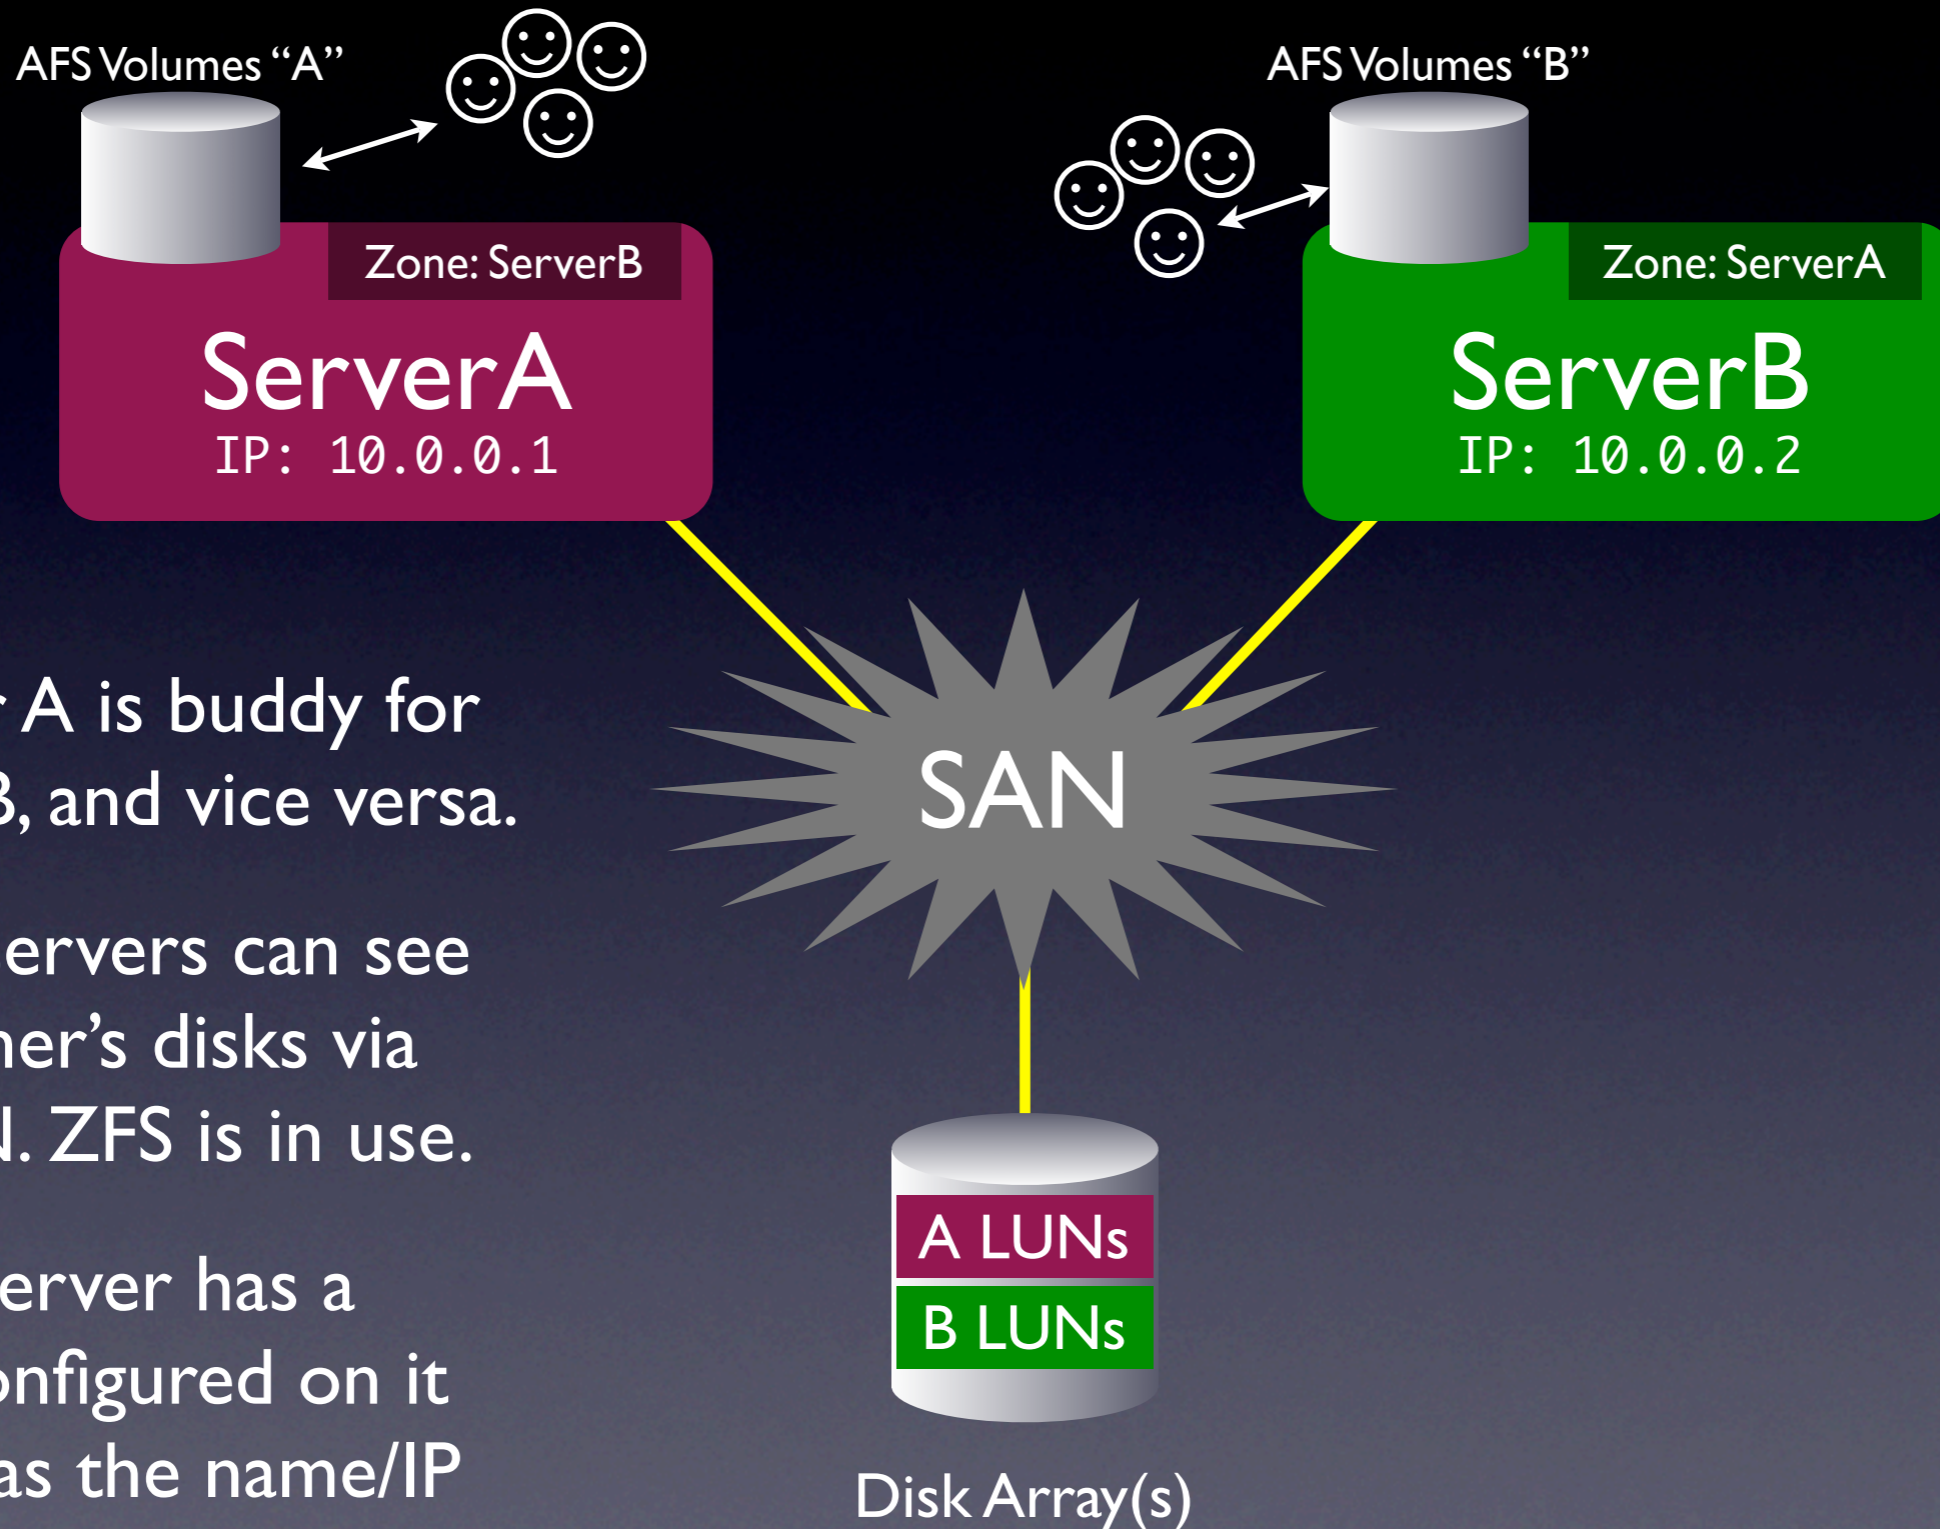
AFS Volumes “A”

AFS Volumes “B”

Zone: ServerB

ServerA

IP: 10.0.0.1

Zone: ServerA

ServerB

IP: 10.0.0.2

SAN

A LUNs

B LUNs

Disk Array(s)

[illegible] A is buddy for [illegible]B, and vice versa.

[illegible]ervers can see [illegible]her’s disks via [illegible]N. ZFS is in use.

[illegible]erver has a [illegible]onfigured on it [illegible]as the name/IP